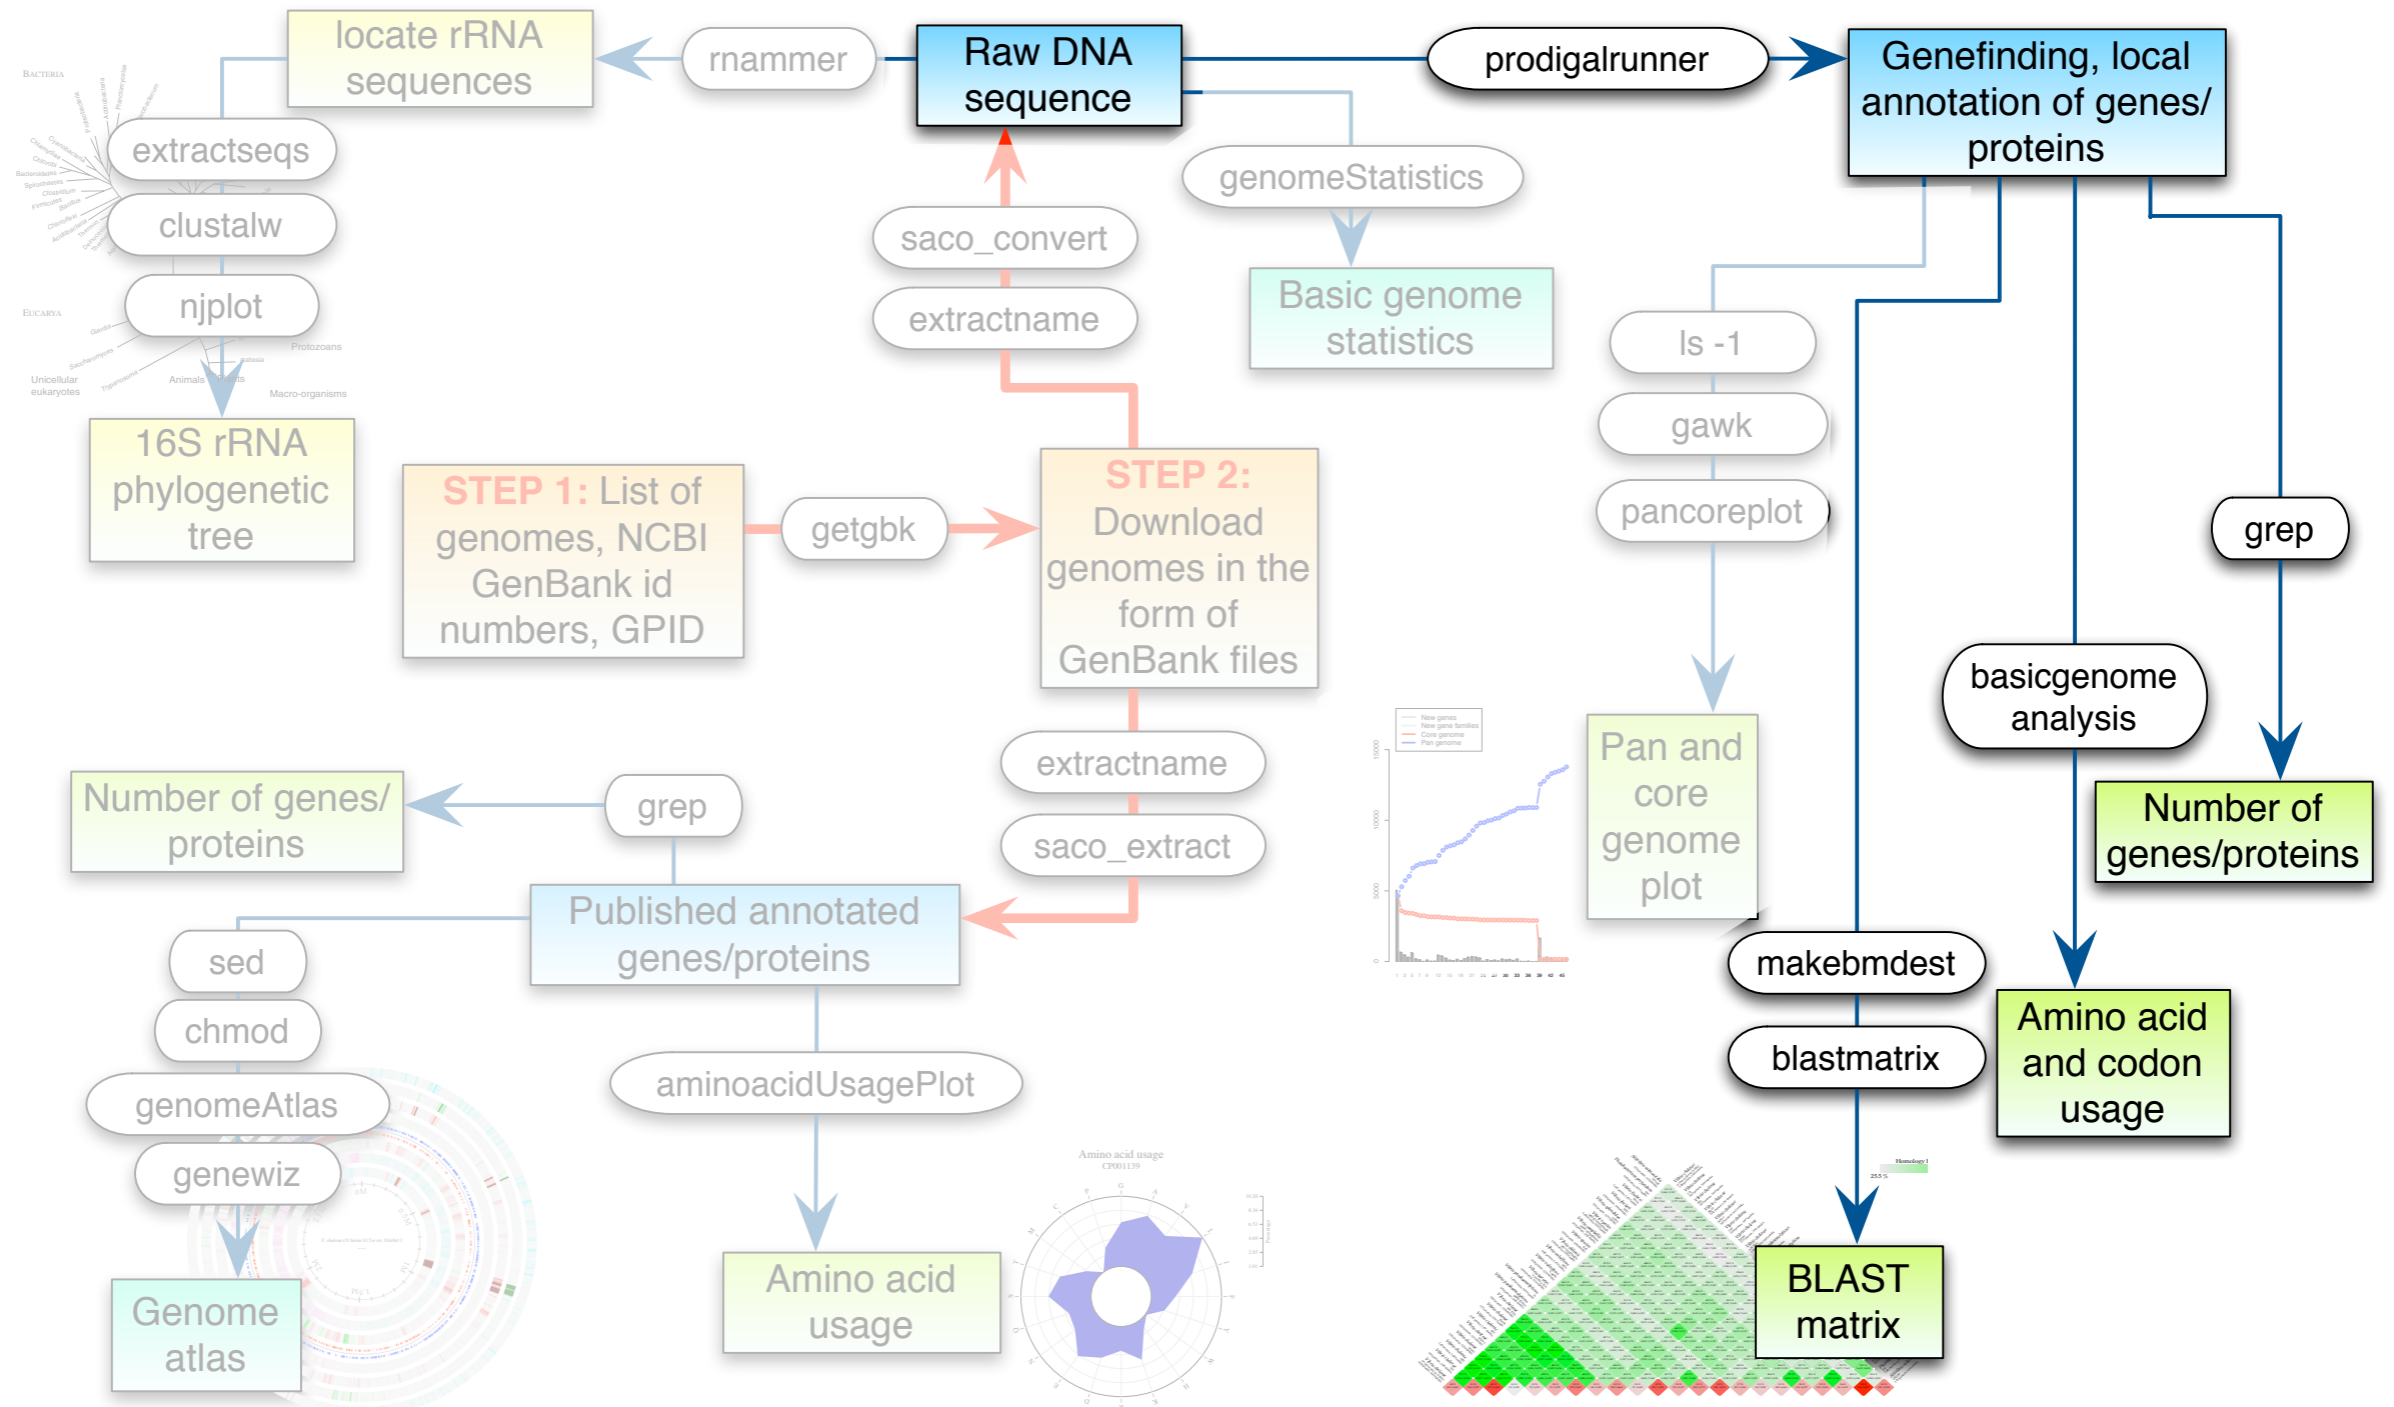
locate rRNA sequences

rnammer

Raw DNA sequence

prodigalrunner

Genefinding, local annotation of genes/ proteins

BACTERIA

extractseqs

clustalw

njplot

EUCARYA

Protozoans

Unicellular eukaryotes

Animals

Macro-organisms

16S rRNA phylogenetic tree

saco_convert

extractname

genomeStatistics

Basic genome statistics

ls -1

gawk

pancoreplot

STEP 1: List of genomes, NCBI GenBank id numbers, GPID

getgbk

STEP 2: Download genomes in the form of GenBank files

grep

basicgenome analysis

Pan and core genome plot

Number of genes/proteins

extractname

saco_extract

Number of genes/ proteins

grep

Published annotated genes/proteins

makebmdest

blastmatrix

Amino acid and codon usage

sed

chmod

genomeAtlas

genewiz

aminoacidUsagePlot

Amino acid usage

Genome atlas

Amino acid usage

BLAST matrix